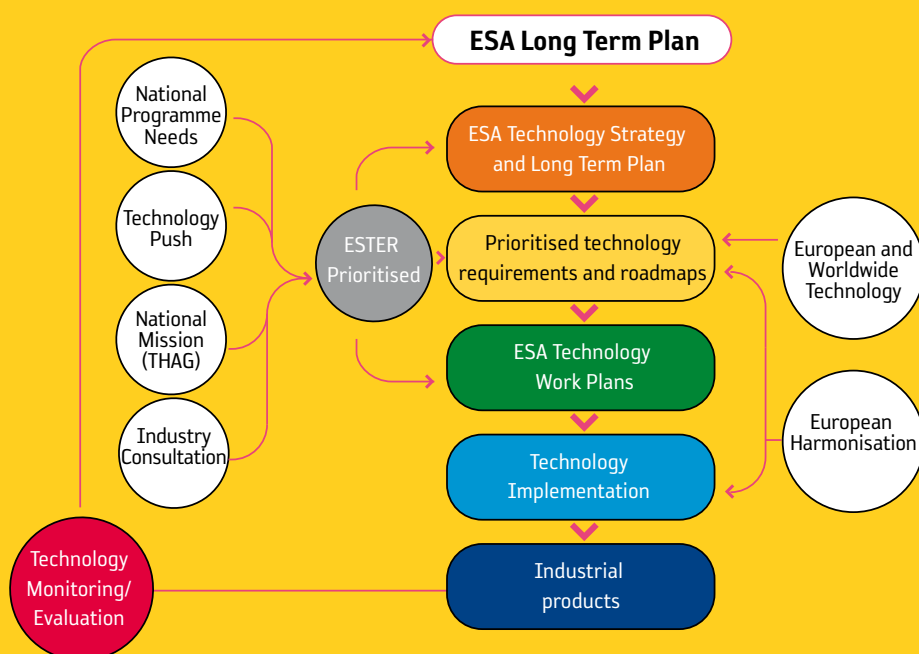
ESA Long Term Plan

National Programme Needs

Technology Push

National Mission (THAG)

Industry Consultation

ESTER Prioritised

ESA Technology Strategy and Long Term Plan

Prioritised technology requirements and roadmaps

ESA Technology Work Plans

Technology Implementation

Industrial products

European and Worldwide Technology

European Harmonisation

Technology Monitoring/ Evaluation